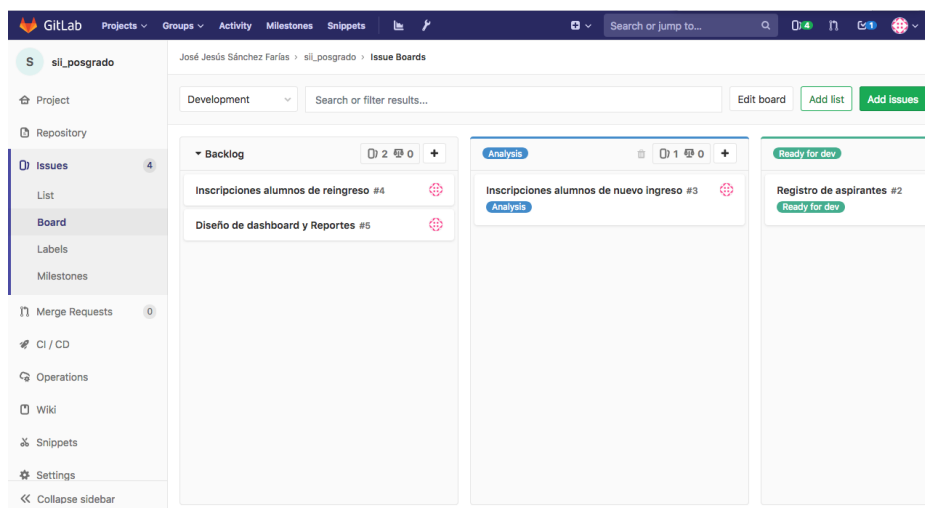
GitLab Projects Groups Activity Milestones Snippets Search or jump to... 4 1

S sii_posgrado

Project
Repository
Issues 4
List
Board
Labels
Milestones
Merge Requests 0
CI / CD
Operations
Wiki
Snippets
Settings
« Collapse sidebar

José Jesús Sánchez Farías › sii_posgrado › Issue Boards

Development | Search or filter results... | Edit board | Add list | Add issues

Backlog 2 0 +
Inscripciones alumnos de reingreso #4
Diseño de dashboard y Reportes #5

Analysis 1 0 +
Inscripciones alumnos de nuevo ingreso #3
Analysis

Ready for dev
Registro de aspirantes #2
Ready for dev